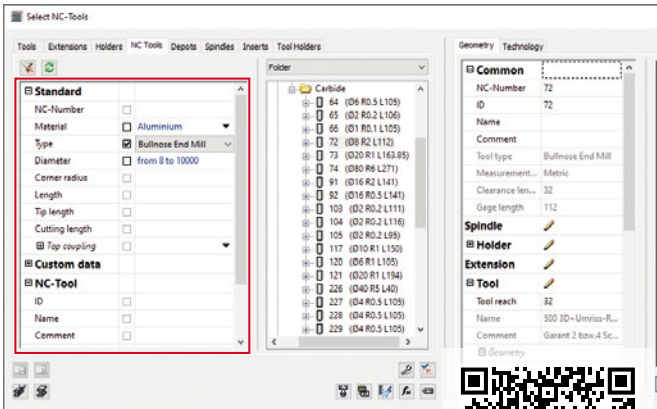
Select NC-Tools

Tools Extensions Holders NC Tools Depots Spindles Inserts Tool Holders

⊟ Standard
NC-Number
Material | Aluminium
Type | Bullnose End Mill
Diameter | from 8 to 10000
Corner radius
Length
Tip length
Cutting length
⊞ Top coupling
⊞ Custom data
⊟ NC-Tool
ID
Name
Comment

Folder

Carbide
64 (Ø6 R0.5 L105)
65 (Ø2 R0.2 L106)
66 (Ø1 R0.1 L105)
72 (Ø8 R2 L112)
73 (Ø20 R1 L163.85)
74 (Ø80 R6 L271)
91 (Ø16 R2 L141)
92 (Ø16 R0.5 L141)
103 (Ø2 R0.2 L111)
104 (Ø2 R0.2 L116)
105 (Ø2 R0.2 L95)
117 (Ø10 R1 L150)
120 (Ø6 R1 L105)
121 (Ø20 R1 L194)
226 (Ø40 R5 L40)
227 (Ø4 R0.5 L105)
228 (Ø4 R0.5 L105)
229 (Ø4 R0.5 L105)

Geometry Technology

⊟ Common
NC-Number | 72
ID | 72
Name
Comment
Tool type | Bullnose End Mill
Measurement... | Metric
Clearance len... | 32
Gage length | 112
Spindle
⊞ Holder
Extension
⊟ Tool
Tool reach | 32
Name | 500 3D+Umriss-R...
Comment | Garant 2 bzw.4 Sc...
⊟ Geometry